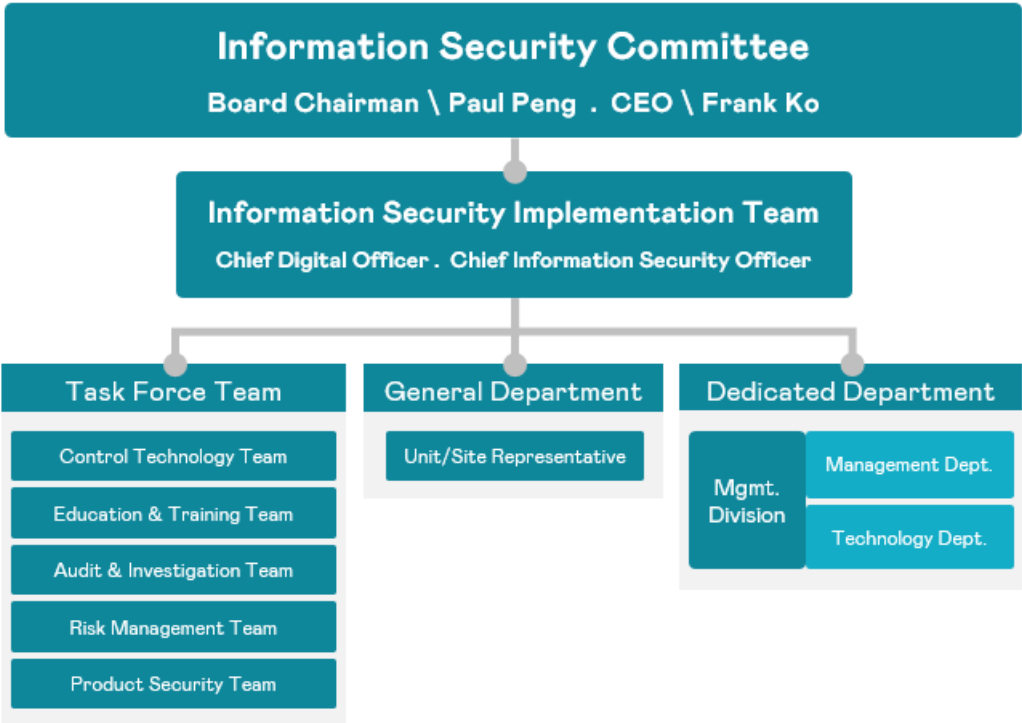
Information Security Committee

Board Chairman \ Paul Peng . CEO \ Frank Ko

Information Security Implementation Team

Chief Digital Officer . Chief Information Security Officer

Task Force Team

Control Technology Team

Education & Training Team

Audit & Investigation Team

Risk Management Team

Product Security Team

General Department

Unit/Site Representative

Dedicated Department

Mgmt. Division

Management Dept.

Technology Dept.